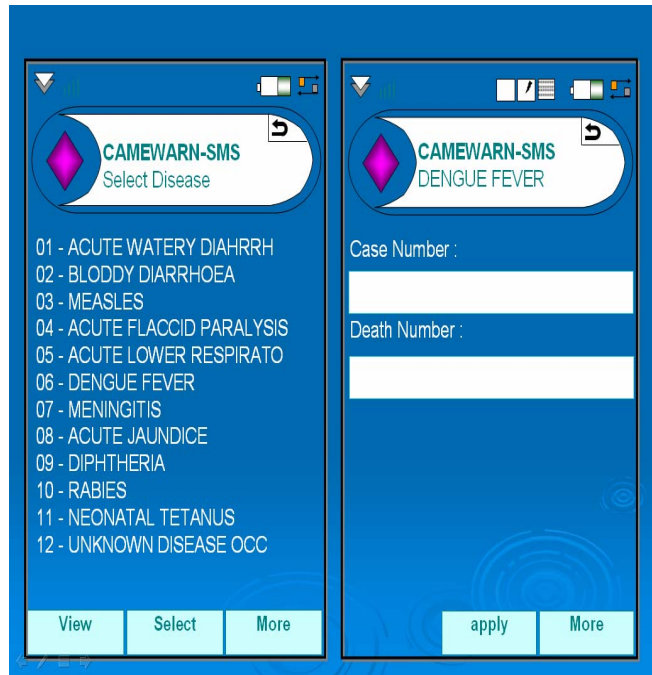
CAMEWARN-SMS
Select Disease

01 - ACUTE WATERY DIAHRRH
02 - BLODDY DIARRHOEA
03 - MEASLES
04 - ACUTE FLACCID PARALYSIS
05 - ACUTE LOWER RESPIRATO
06 - DENGUE FEVER
07 - MENINGITIS
08 - ACUTE JAUNDICE
09 - DIPHTHERIA
10 - RABIES
11 - NEONATAL TETANUS
12 - UNKNOWN DISEASE OCC

View
Select
More

CAMEWARN-SMS
DENGUE FEVER

Case Number :

Death Number :

apply
More